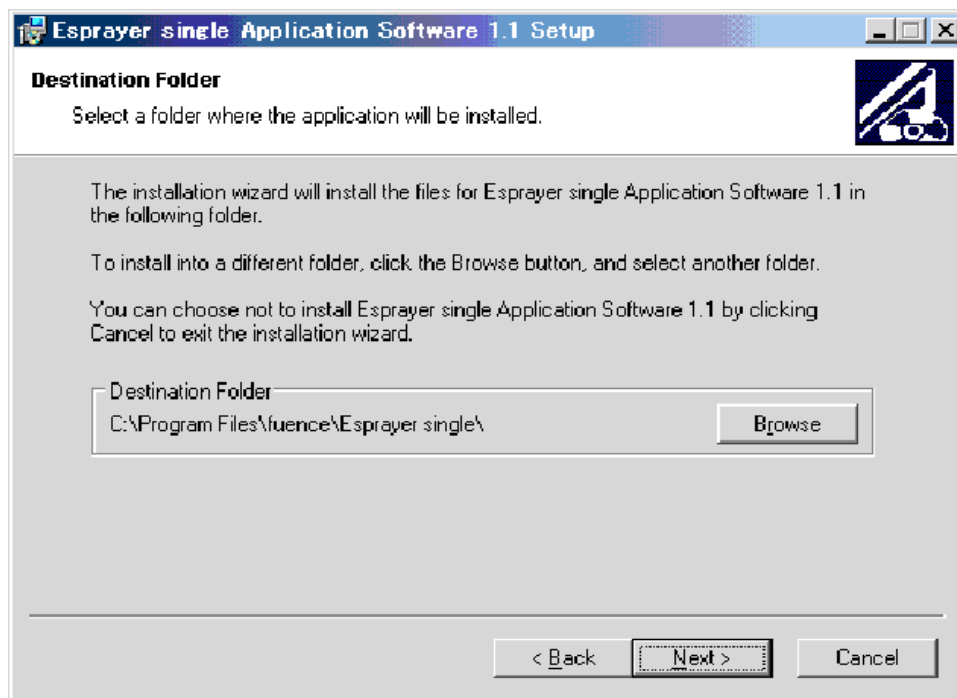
Esprayer single Application Software 1.1 Setup

Destination Folder

Select a folder where the application will be installed.

The installation wizard will install the files for Esprayer single Application Software 1.1 in the following folder.

To install into a different folder, click the Browse button, and select another folder.

You can choose not to install Esprayer single Application Software 1.1 by clicking Cancel to exit the installation wizard.

Destination Folder

C:\Program Files\fuence\Esprayer single\

Browse

< Back

Next >

Cancel